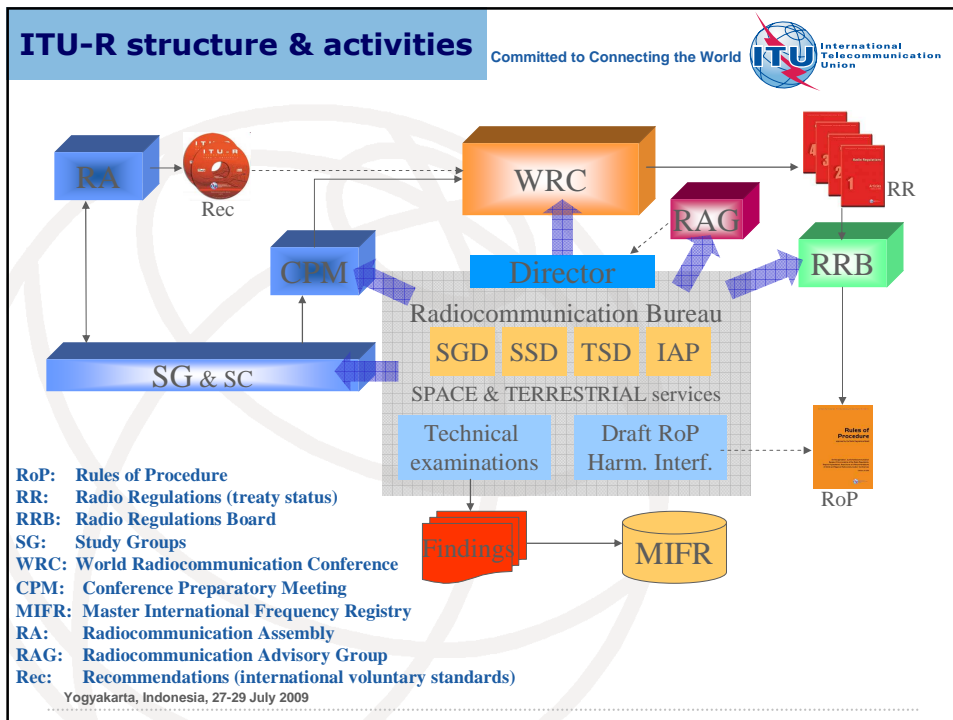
ITU-R structure & activities

Committed to Connecting the World

ITU International Telecommunication Union

RA

Rec

WRC

RR

RAG

CPM

Director

RRB

Radiocommunication Bureau

SGD SSD TSD IAP

SG & SC

SPACE & TERRESTRIAL services

Technical examinations

Draft RoP Harm. Interf.

Rules of Procedure

RoP

Findings

MIFR

RoP: Rules of Procedure
RR: Radio Regulations (treaty status)
RRB: Radio Regulations Board
SG: Study Groups
WRC: World Radiocommunication Conference
CPM: Conference Preparatory Meeting
MIFR: Master International Frequency Registry
RA: Radiocommunication Assembly
RAG: Radiocommunication Advisory Group
Rec: Recommendations (international voluntary standards)

Yogyakarta, Indonesia, 27-29 July 2009